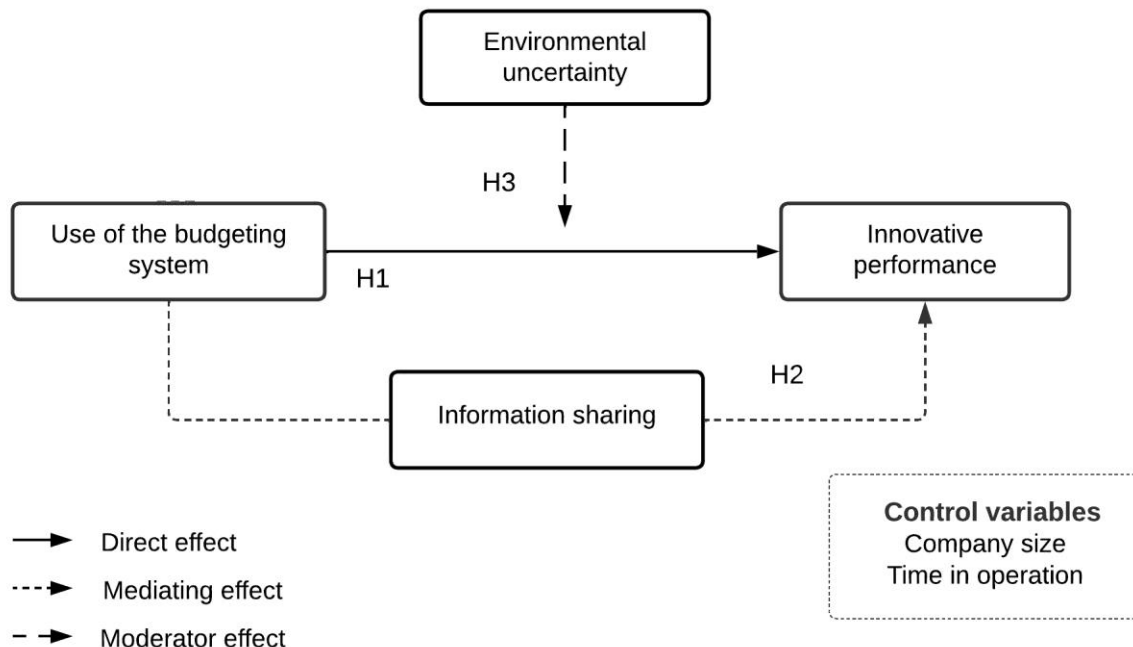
Environmental uncertainty

H3

Use of the budgeting system

H1

Innovative performance

H2

Information sharing

Direct effect

Mediating effect

Moderator effect

**Control variables**
Company size
Time in operation